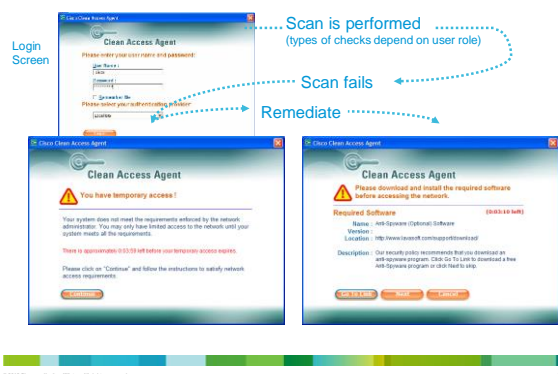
Login Screen

Cisco Clean Access Agent

Clean Access Agent

Please enter your user name and password:

User Name :

Password :

Remember Me

Please select your authenticating provider:

Scan is performed
(types of checks depend on user role)

Scan fails

Remediate

Cisco Clean Access Agent

Clean Access Agent

You have temporary access !

Your system does not meet the requirements enforced by the network administrator. You may only have limited access to the network until your system meets all the requirements.

There is approximately 0:03:59 left before your temporary access expires.

Please click on "Continue" and follow the instructions to satisfy network access requirements.

Continue

Cisco Clean Access Agent

Clean Access Agent

Please download and install the required software before accessing the network.

Required Software (0:03:16 left)

Name : Anti-Spyware (Optional) Software

Version :

Location : http://www.lavasoft.com/support/download/

Description : Our security policy recommends that you download an anti-spyware program. Click Go To Link to download a free Anti-Spyware program or click Next to skip.

Go To Link Next Cancel